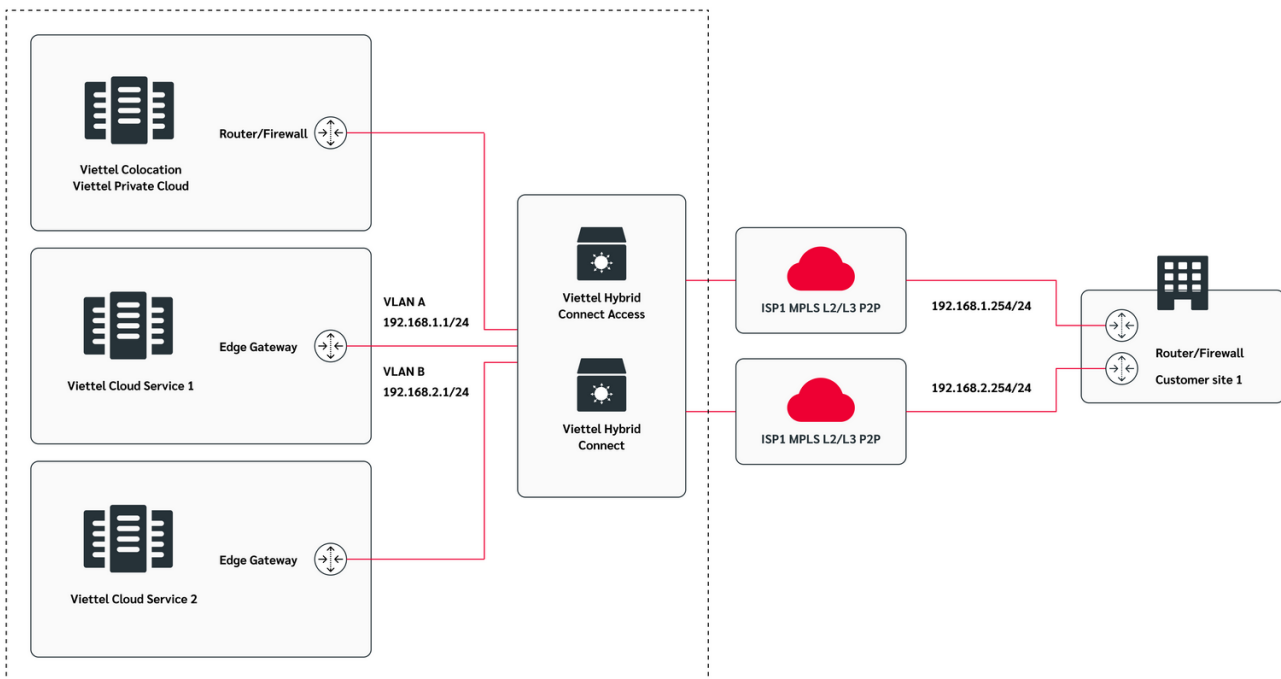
Router/Firewall

Viettel Colocation
Viettel Private Cloud

VLAN A
192.168.1.1/24

Edge Gateway

VLAN B
192.168.2.1/24

Viettel Cloud Service 1

Edge Gateway

Viettel Cloud Service 2

Viettel Hybrid
Connect Access

Viettel Hybrid
Connect

ISP1 MPLS L2/L3 P2P

ISP1 MPLS L2/L3 P2P

192.168.1.254/24

192.168.2.254/24

Router/Firewall

Customer site 1